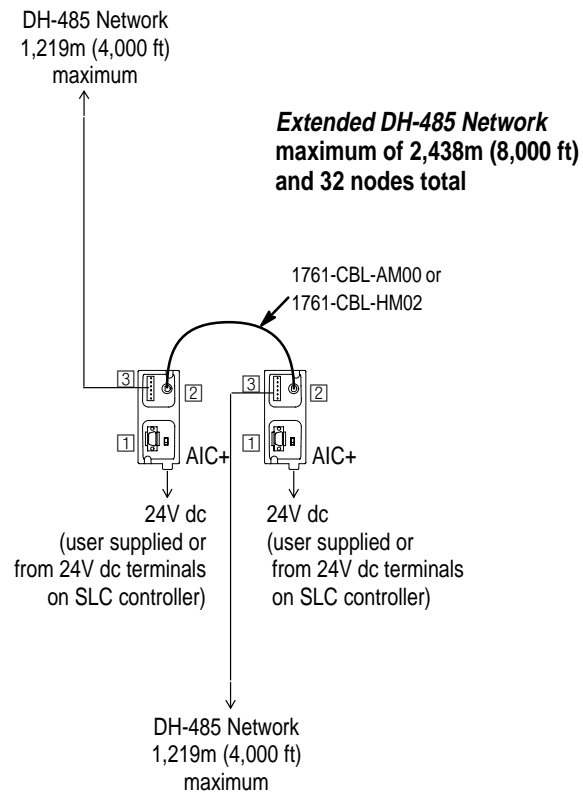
DH-485 Network
1,219m (4,000 ft)
maximum

*Extended DH-485 Network*
**maximum of 2,438m (8,000 ft) and 32 nodes total**

1761-CBL-AM00 or
1761-CBL-HM02

3
2
1
AIC+

3
2
1
AIC+

24V dc
(user supplied or
from 24V dc terminals
on SLC controller)

24V dc
(user supplied or
from 24V dc terminals
on SLC controller)

DH-485 Network
1,219m (4,000 ft)
maximum